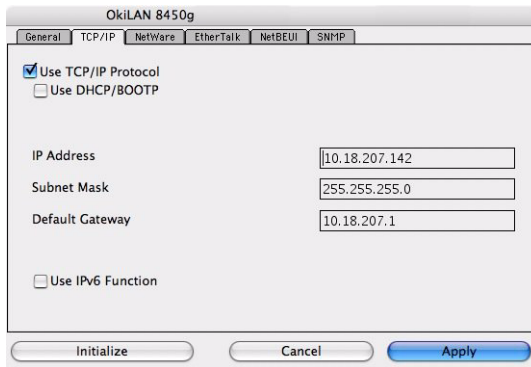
OkiLAN 8450g

General | TCP/IP | NetWare | EtherTalk | NetBEUI | SNMP

Use TCP/IP Protocol
Use DHCP/BOOTP

IP Address 10.18.207.142
Subnet Mask 255.255.255.0
Default Gateway 10.18.207.1

Use IPv6 Function

Initialize Cancel Apply